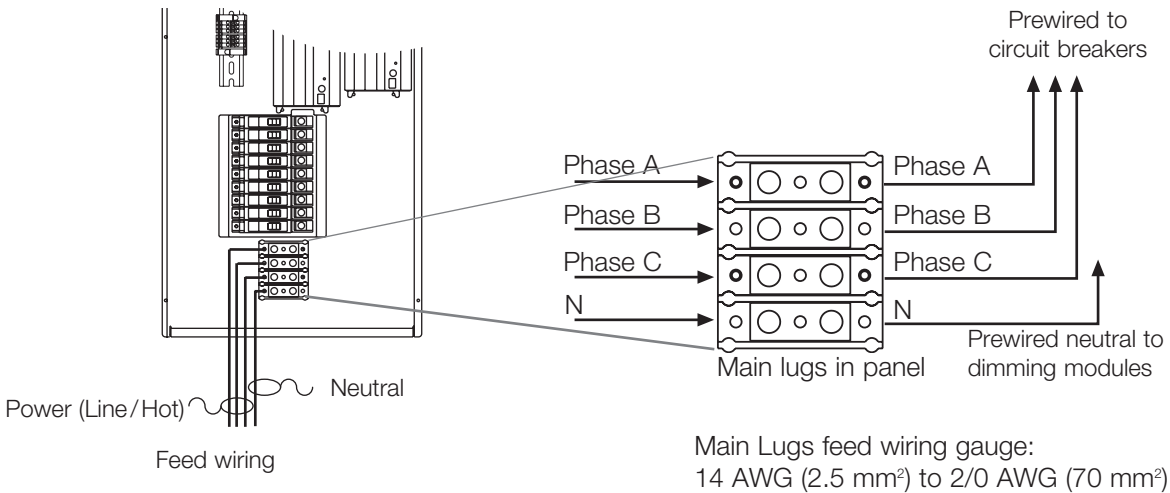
Prewired to circuit breakers

Phase A
Phase A
Phase B
Phase B
Phase C
Phase C
N
N

Prewired neutral to dimming modules

Main lugs in panel

Neutral

Power (Line / Hot)

Feed wiring

Main Lugs feed wiring gauge:
14 AWG (2.5 mm$^2$) to 2/0 AWG (70 mm$^2$)